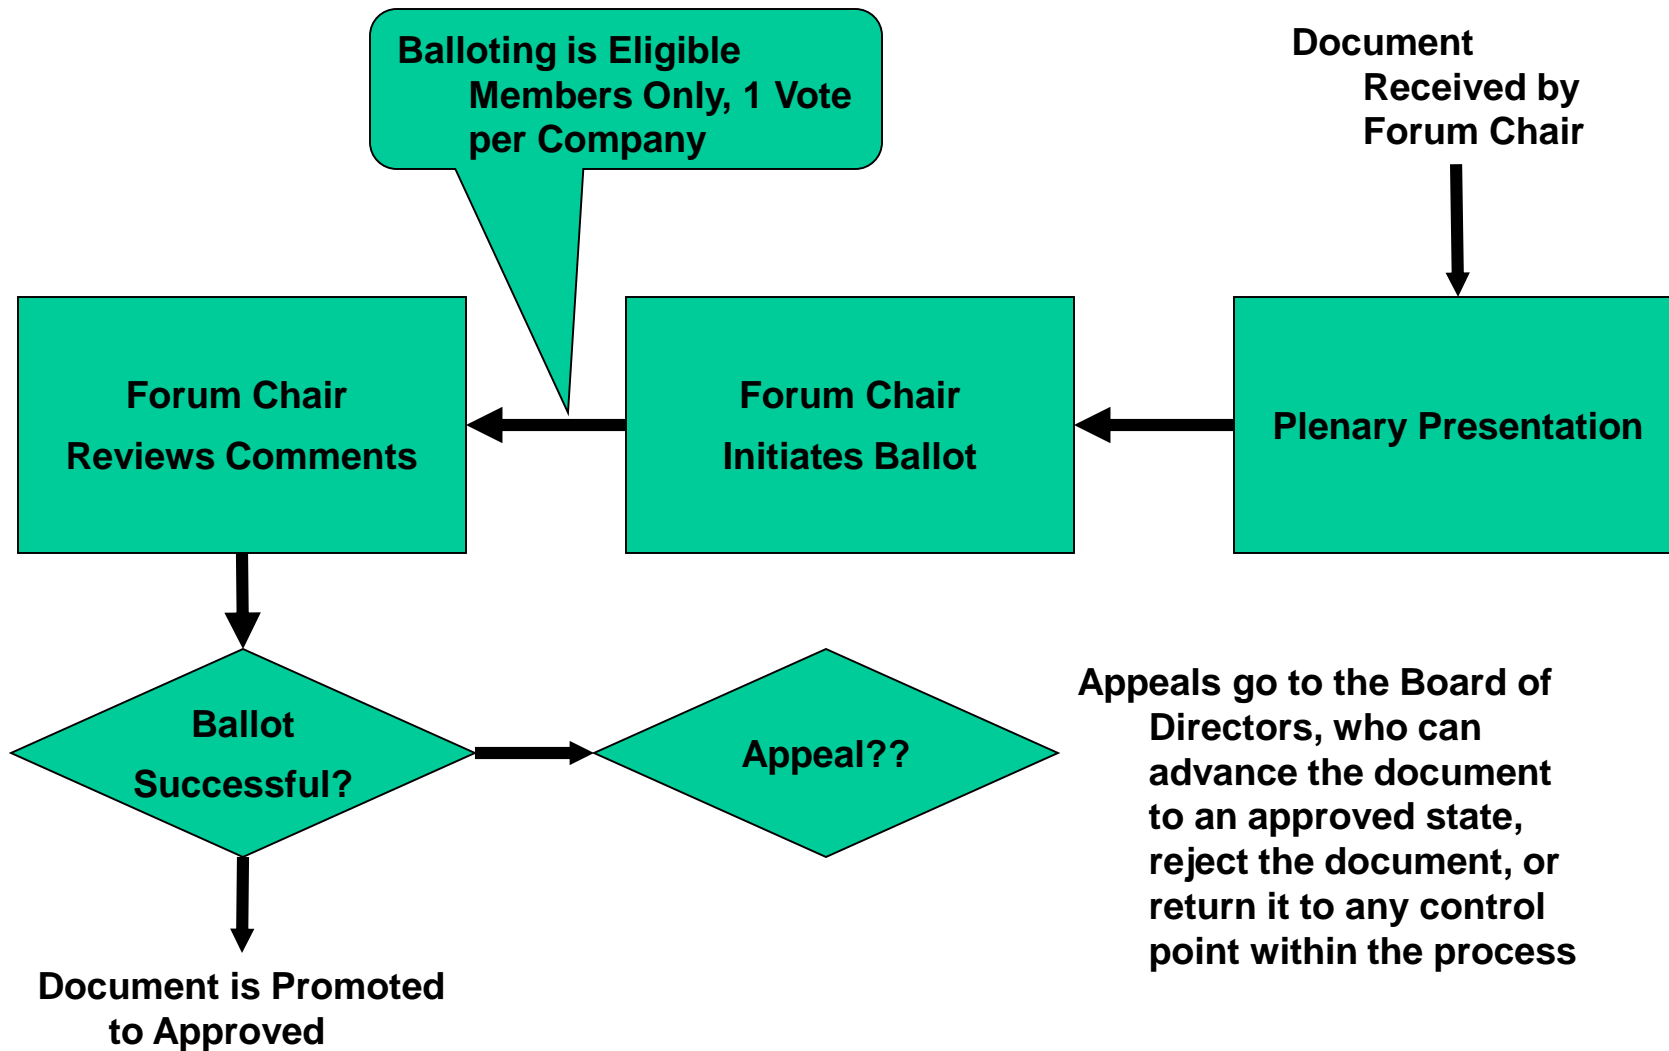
Balloting is Eligible Members Only, 1 Vote per Company

Document Received by Forum Chair

Forum Chair
Reviews Comments

Forum Chair
Initiates Ballot

Plenary Presentation

Ballot
Successful?

Appeal??

Appeals go to the Board of Directors, who can advance the document to an approved state, reject the document, or return it to any control point within the process

Document is Promoted to Approved